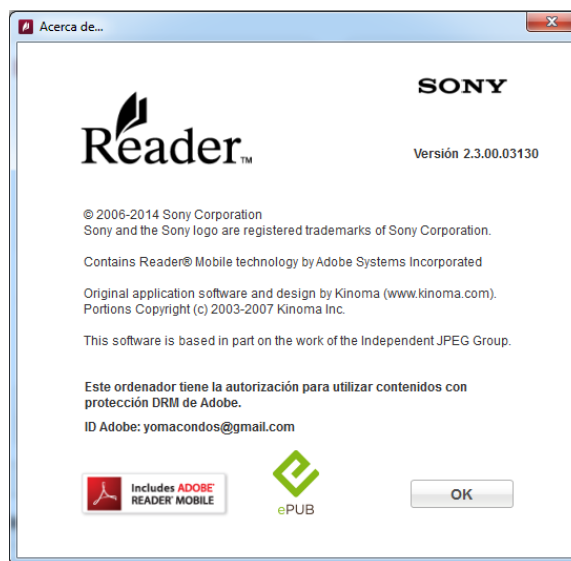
Acerca de...

SONY

Reader™

Versión 2.3.00.03130

© 2006-2014 Sony Corporation
Sony and the Sony logo are registered trademarks of Sony Corporation.

Contains Reader® Mobile technology by Adobe Systems Incorporated

Original application software and design by Kinoma (www.kinoma.com).
Portions Copyright (c) 2003-2007 Kinoma Inc.

This software is based in part on the work of the Independent JPEG Group.

Este ordenador tiene la autorización para utilizar contenidos con protección DRM de Adobe.

ID Adobe: yomacondos@gmail.com

Includes ADOBE® READER® MOBILE

ePUB

OK